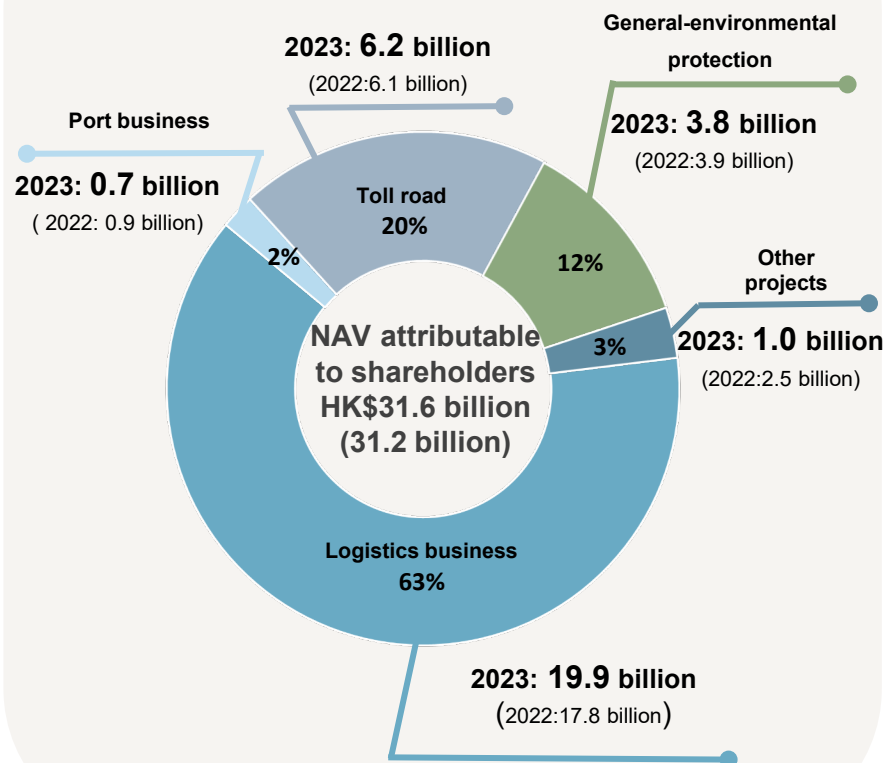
2023: 6.2 billion
(2022:6.1 billion)

General-environmental protection
2023: 3.8 billion
(2022:3.9 billion)

Port business
2023: 0.7 billion
( 2022: 0.9 billion)

Toll road
20%

2%

12%

Other projects
2023: 1.0 billion
(2022:2.5 billion)

3%

NAV attributable to shareholders HK$31.6 billion (31.2 billion)

Logistics business
63%

2023: 19.9 billion
(2022:17.8 billion)